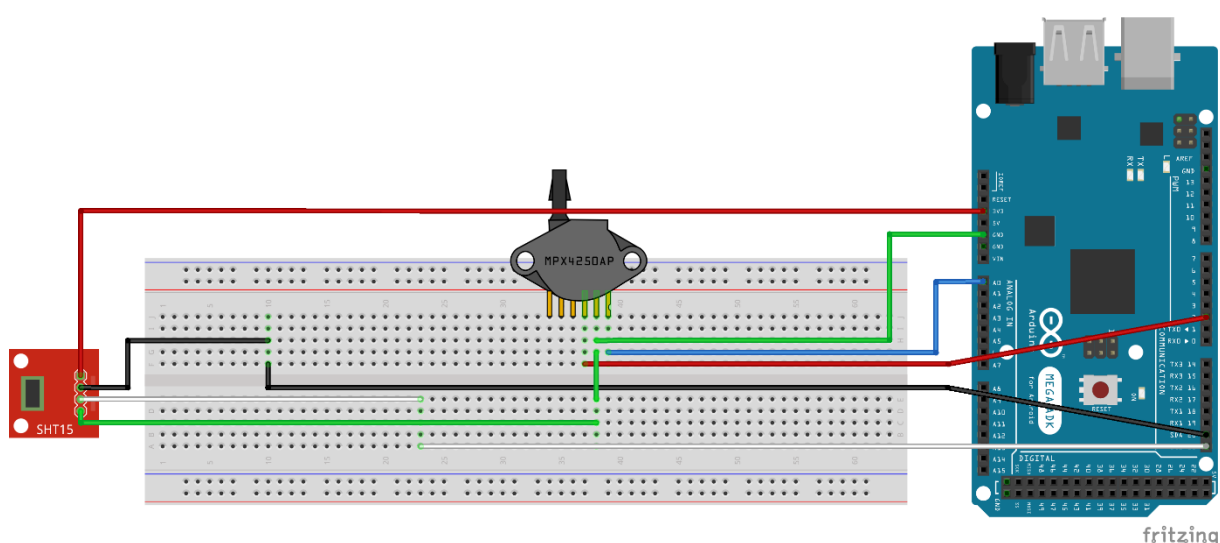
MPX4250AP

SHT15

IOREF
RESET
3V3
5V
GND
GND
VIN

ANALOG IN
A0
A1
A2
A3
A4
A5
A6
A7
A8
A9
A10
A11
A12
A13
A14
A15

Arduino
MEGA ADK
for Android

RESET

AREF
GND
13
12
11
10
9
8
7
6
5
4
3
2
TX 1
RX 0

PWM
COMMUNICATION
TX3 14
RX3 15
TX2 16
RX2 17
TX1 18
RX1 19
SDA 20
SCL 21

DIGITAL

TX
RX
L
ON

1
5
10
15
20
25
30
35
40
45
50
55
60

fritzing